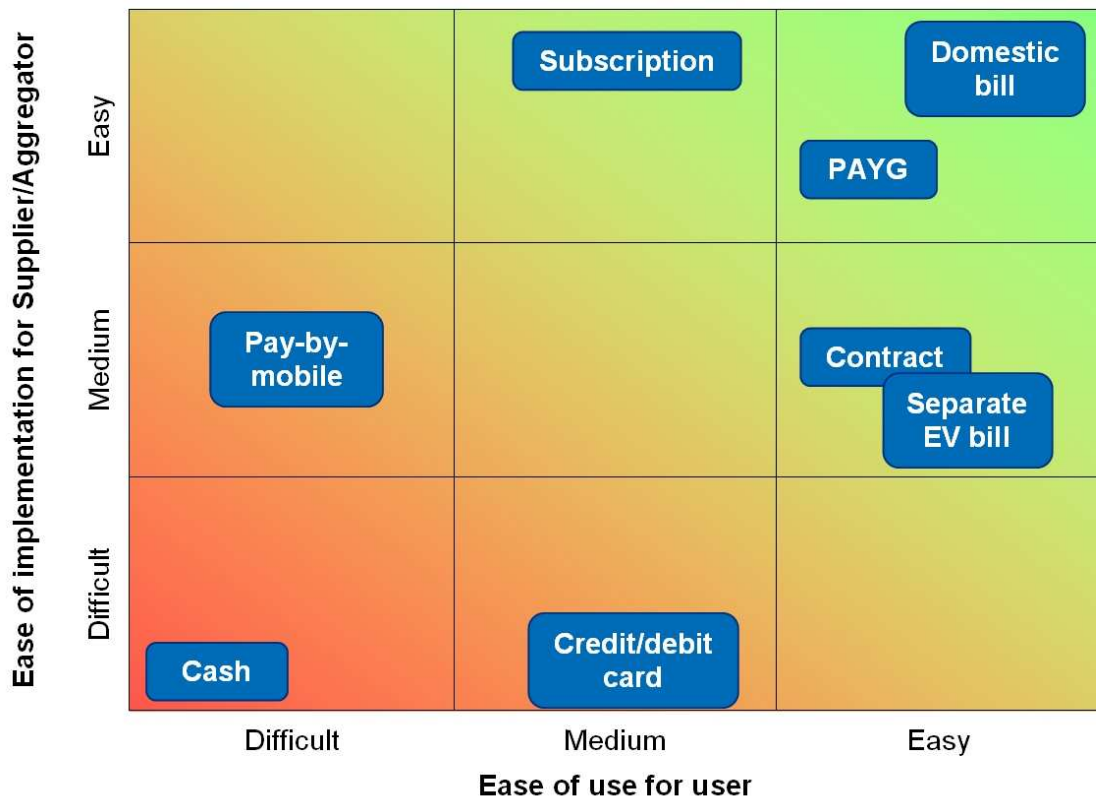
Ease of implementation for Supplier/Aggregator

Easy

Subscription

Domestic bill

PAYG

Medium

Pay-by-mobile

Contract

Separate EV bill

Difficult

Cash

Credit/debit card

Difficult

Medium

Easy

Ease of use for user